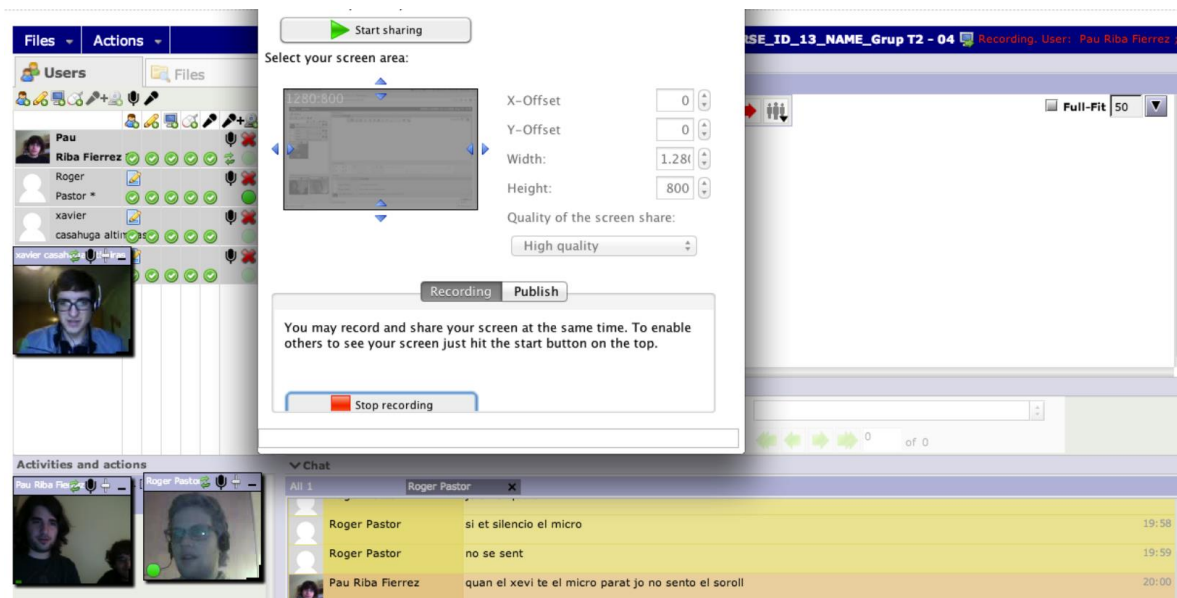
Files Actions

Users Files

Pau Riba Fierrez

Roger Pastor *

xavier casahuga altim

xavier casahuga

Activities and actions

Pau Riba Fie

Roger Pastor

Start sharing

Select your screen area:

1280:800

X-Offset 0

Y-Offset 0

Width: 1.280

Height: 800

Quality of the screen share:

High quality

Recording Publish

You may record and share your screen at the same time. To enable others to see your screen just hit the start button on the top.

Stop recording

RSE_ID_13_NAME_Grup T2 - 04 Recording. User: Pau Riba Fierrez

Full-Fit 50

0 of 0

Chat

All 1 Roger Pastor

Roger Pastor si et silencio el micro 19:58

Roger Pastor no se sent 19:59

Pau Riba Fierrez quan el xevi te el micro parat jo no sento el soroll 20:00